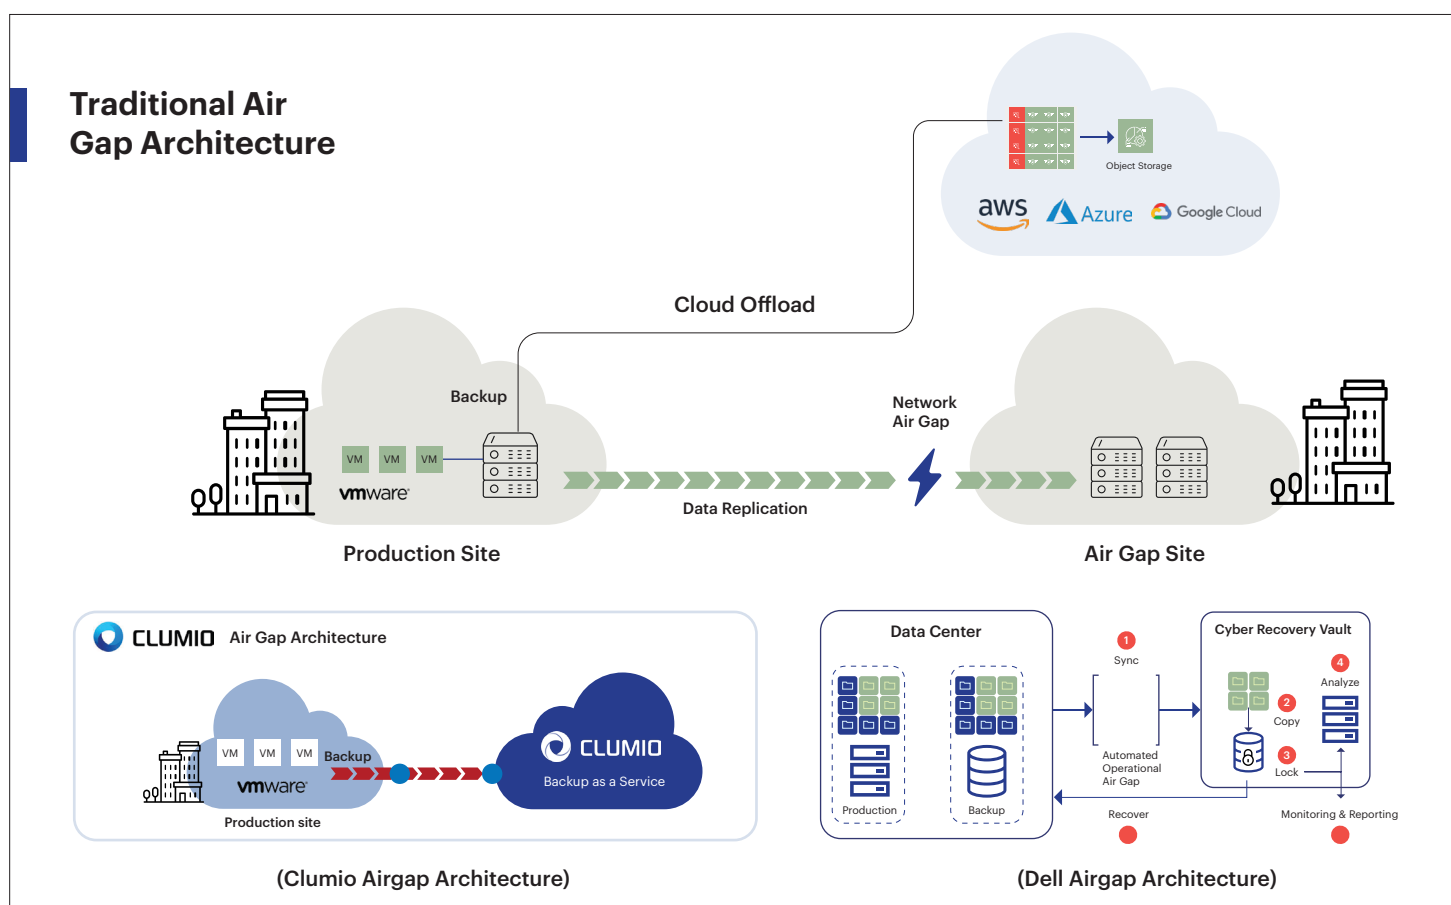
Traditional Air Gap Architecture

Object Storage

aws Azure Google Cloud

Cloud Offload

Backup

VM VM VM

vmware

Network Air Gap

Data Replication

Production Site

Air Gap Site

CLUMIO Air Gap Architecture

VM VM VM Backup

vmware

Production site

CLUMIO

Backup as a Service

(Clumio Airgap Architecture)

Data Center

Production

Backup

1 Sync

Automated Operational Air Gap

Recover

Cyber Recovery Vault

4 Analyze

2 Copy

3 Lock

Monitoring & Reporting

(Dell Airgap Architecture)